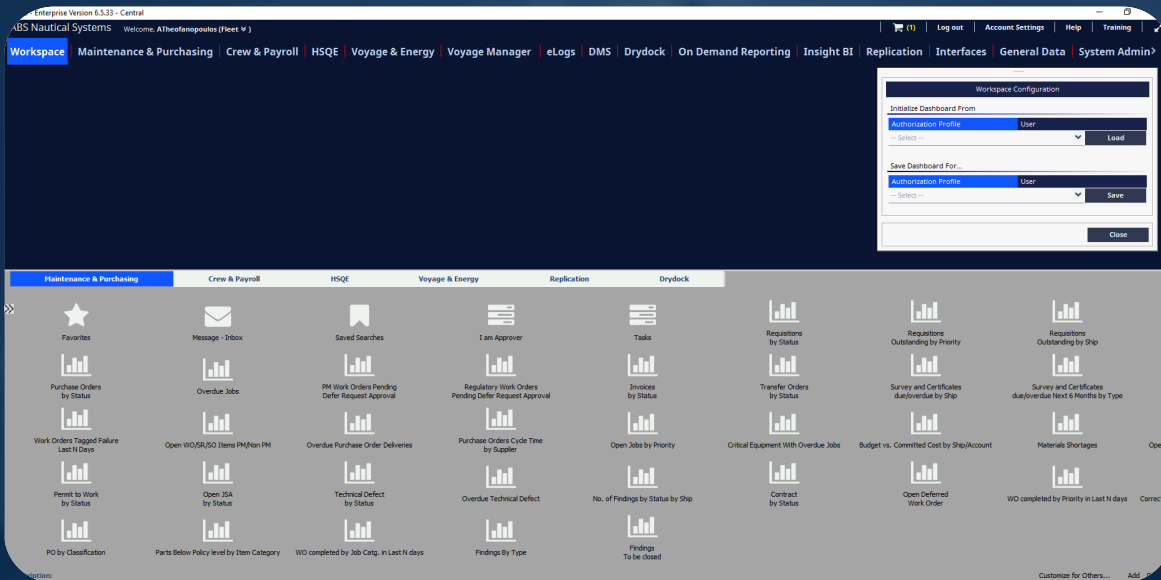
Enterprise Version 6.5.33 - Central

ABS Nautical Systems Welcome, ATheofanopoulos (Fleet ▾ )

(1) Log out Account Settings Help Training

Workspace Maintenance & Purchasing Crew & Payroll HSQE Voyage & Energy Voyage Manager eLogs DMS Drydock On Demand Reporting Insight BI Replication Interfaces General Data System Admin

Workspace Configuration

Initialize Dashboard From

| Authorization Profile | User |
|---|---|

-- Select -- Load

Save Dashboard For...

| Authorization Profile | User |
|---|---|

-- Select -- Save

Close

Maintenance & Purchasing Crew & Payroll HSQE Voyage & Energy Replication Drydock

Favorites
Message - Inbox
Saved Searches
I am Approver
Tasks
Requisitions by Status
Requisitions Outstanding by Priority
Requisitions Outstanding by Ship
Purchase Orders by Status
Overdue Jobs
PM Work Orders Pending Defer Request Approval
Regulatory Work Orders Pending Defer Request Approval
Invoices by Status
Transfer Orders by Status
Survey and Certificates due/overdue by Ship
Survey and Certificates due/overdue Next 6 Months by Type
Work Orders Tagged Failure Last N Days
Open WO/SR/SO Items PM/Non PM
Overdue Purchase Order Deliveries
Purchase Orders Cycle Time by Supplier
Open Jobs by Priority
Critical Equipment With Overdue Jobs
Budget vs. Committed Cost by Ship/Account
Materials Shortages
Ope
Permit to Work by Status
Open JSA by Status
Technical Defect by Status
Overdue Technical Defect
No. of Findings by Status by Ship
Contract by Status
Open Deferred Work Order
WO completed by Priority in Last N days
Correc
PO by Classification
Parts Below Policy level by Item Category
WO completed by Job Catg. in Last N days
Findings By Type
Findings To be closed

Customize for Others... Add